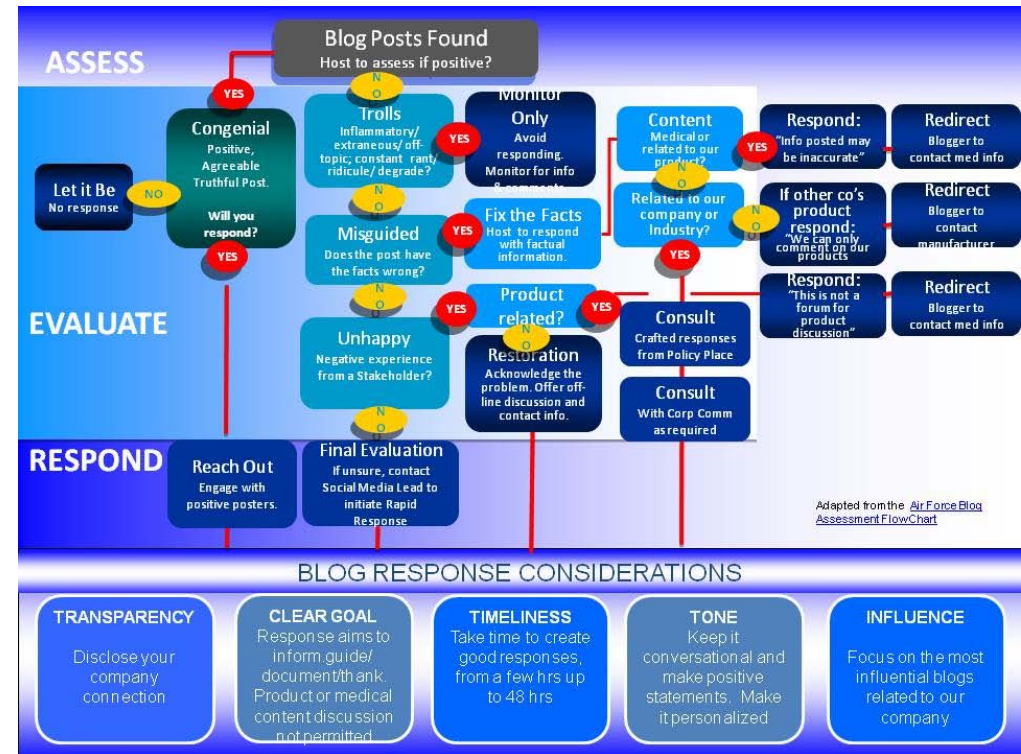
ASSESS

Blog Posts Found
Host to assess if positive?

YES

NO

Congenial
Positive, Agreeable Truthful Post.
Will you respond?

NO

Let it Be
No response

YES

Trolls
Inflammatory/ extraneous/ off-topic; constant rant/ ridicule/ degrade?

YES

Monitor Only
Avoid responding. Monitor for info & comments

NO

Misguided
Does the post have the facts wrong?

YES

Fix the Facts
Host to respond with factual information.

NO

Unhappy
Negative experience from a Stakeholder?

YES

Product related?

YES

Restoration
Acknowledge the problem. Offer off-line discussion and contact info.

NO

Content
Medical or related to our product?

YES

Respond:
"Info posted may be inaccurate"

Redirect
Blogger to contact med info

NO

Related to our company or Industry?

NO

If other co's product respond:
"We can only comment on our products"

Redirect
Blogger to contact manufacturer

YES

Respond:
"This is not a forum for product discussion"

Redirect
Blogger to contact med info

Consult
Crafted responses from Policy Place

Consult
With Corp Comm as required

EVALUATE

NO

RESPOND

Reach Out
Engage with positive posters.

Final Evaluation
If unsure, contact Social Media Lead to initiate Rapid Response

Adapted from the Air Force Blog Assessment FlowChart

BLOG RESPONSE CONSIDERATIONS

TRANSPARENCY
Disclose your company connection

CLEAR GOAL
Response aims to inform.guide/ document/thank. Product or medical content discussion not permitted

TIMELINESS
Take time to create good responses, from a few hrs up to 48 hrs

TONE
Keep it conversational and make positive statements. Make it personalized

INFLUENCE
Focus on the most influential blogs related to our company